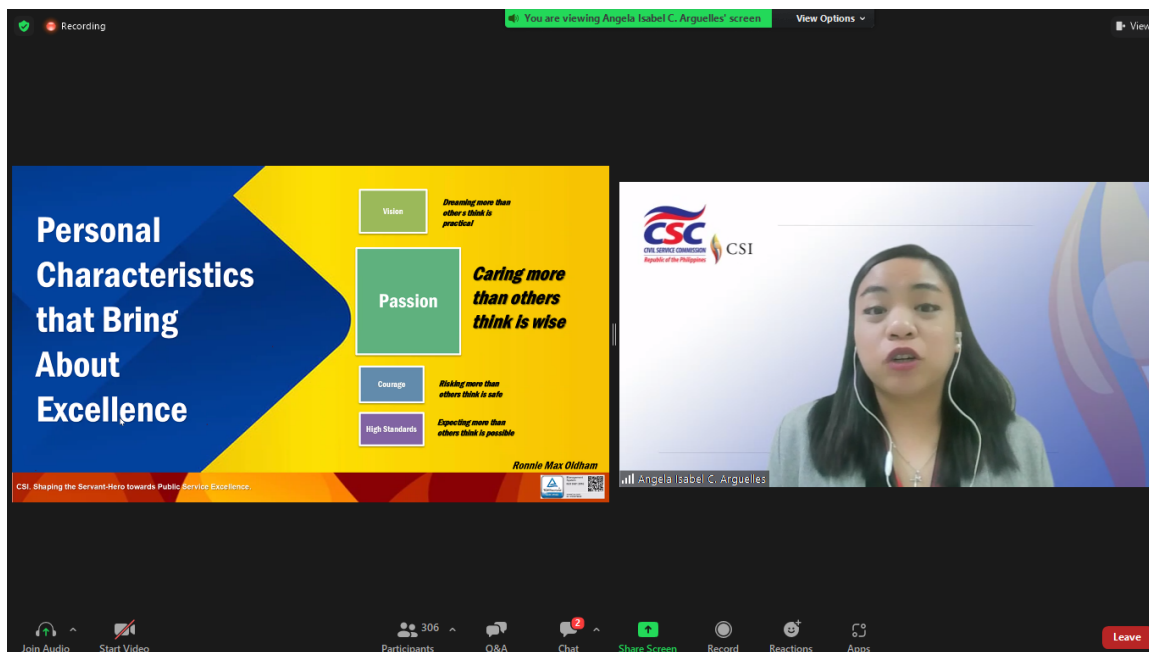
Recording

You are viewing Angela Isabel C. Arguelles' screen

View Options

View

Personal Characteristics that Bring About Excellence

Vision

Dreaming more than other s think is practical

Passion

Caring more than others think is wise

Courage

Risking more than others think is safe

High Standards

Expecting more than others think is possible

Ronnie Max Oldham

CSI. Shaping the Servant-Hero towards Public Service Excellence.

CSC
CIVIL SERVICE COMMISSION
Republic of the Philippines

CSI

Angela Isabel C. Arguelles

Join Audio

Start Video

306

Participants

Q&A

2

Chat

Share Screen

Record

Reactions

Apps

Leave